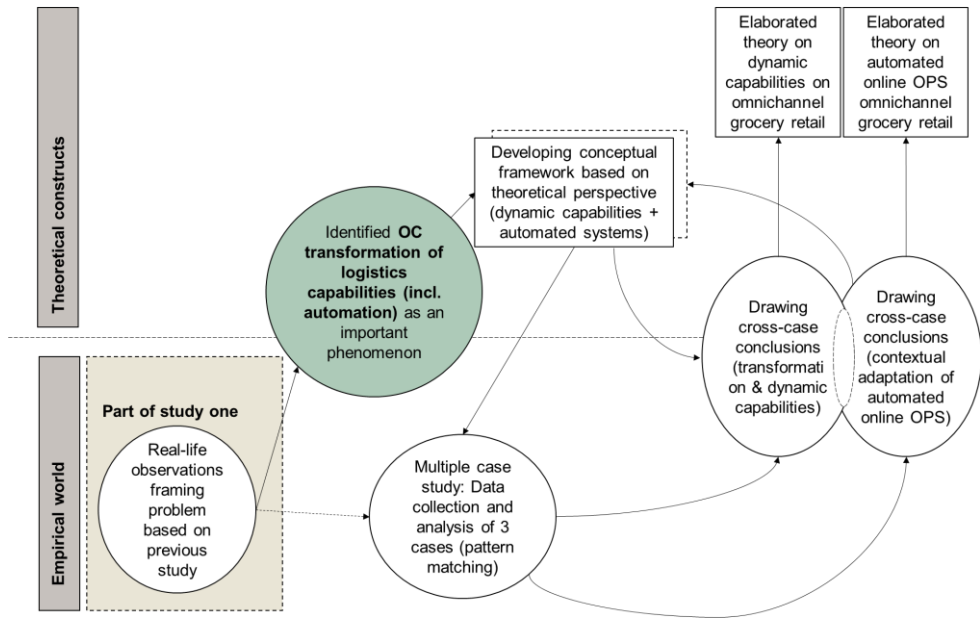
Theoretical constructs

Empirical world

Elaborated theory on dynamic capabilities on omnichannel grocery retail

Elaborated theory on automated online OPS omnichannel grocery retail

Developing conceptual framework based on theoretical perspective (dynamic capabilities + automated systems)

Identified **OC transformation of logistics capabilities (incl. automation)** as an important phenomenon

Drawing cross-case conclusions (transformation & dynamic capabilities)

Drawing cross-case conclusions (contextual adaptation of automated online OPS)

**Part of study one**

Real-life observations framing problem based on previous study

Multiple case study: Data collection and analysis of 3 cases (pattern matching)